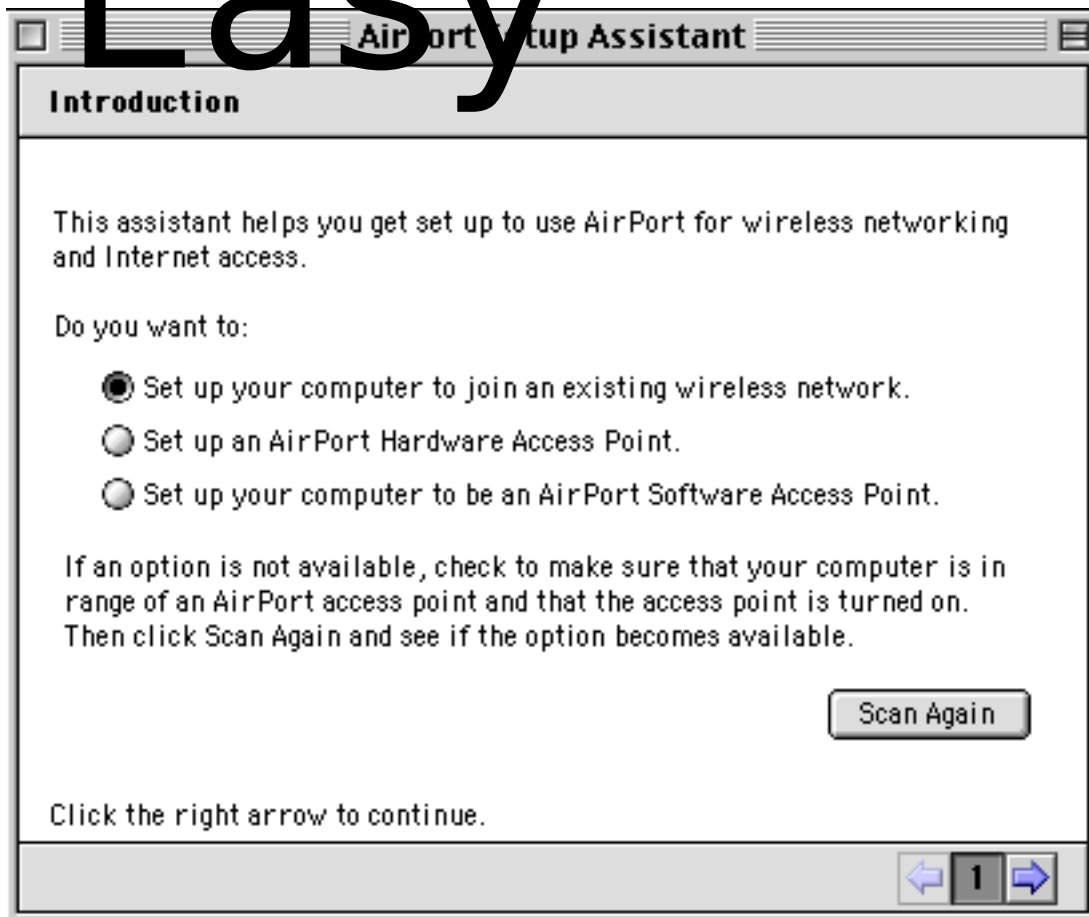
Easy

Air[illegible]ort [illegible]tup Assistant

Introduction

This assistant helps you get set up to use AirPort for wireless networking and Internet access.

Do you want to:

Set up your computer to join an existing wireless network.

Set up an AirPort Hardware Access Point.

Set up your computer to be an AirPort Software Access Point.

If an option is not available, check to make sure that your computer is in range of an AirPort access point and that the access point is turned on. Then click Scan Again and see if the option becomes available.

Scan Again

Click the right arrow to continue.

1